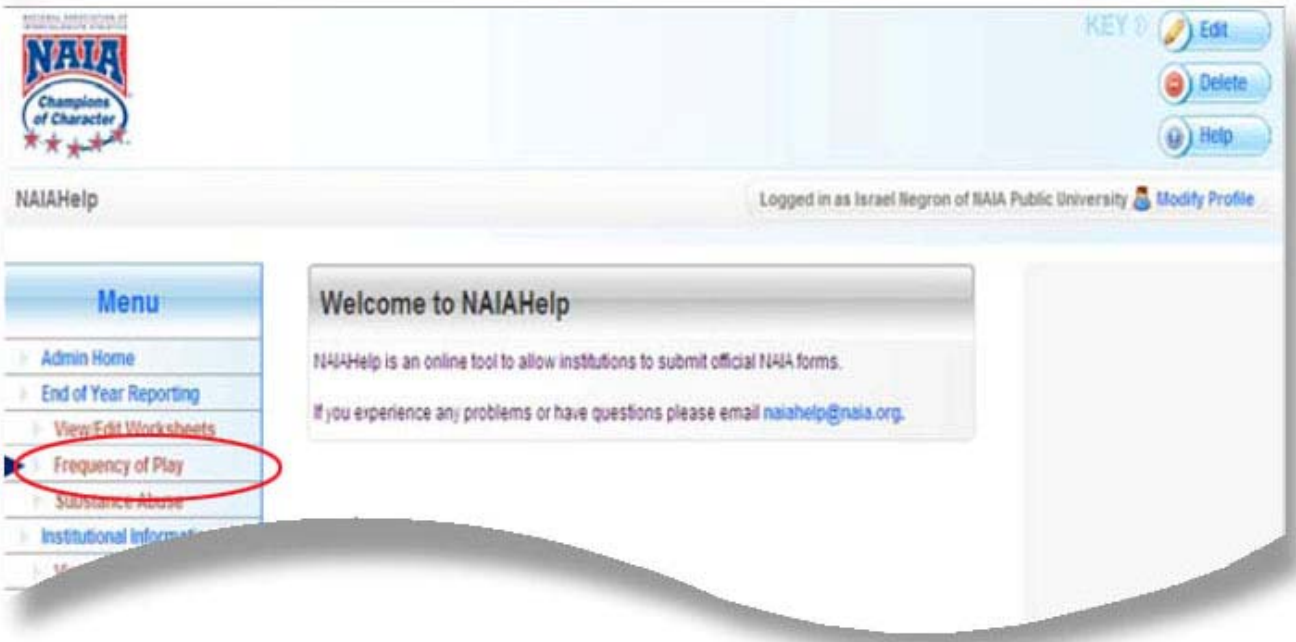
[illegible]

NAIA

Champions of Character

KEY Edit

Delete

Help

NAIAHelp

Logged in as Israel Negron of NAIA Public University Modify Profile

Menu

Admin Home

End of Year Reporting

View/Edit Worksheets

Frequency of Play

Substance Abuse

Institutional Informa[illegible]

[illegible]

Welcome to NAIAHelp

NAIAHelp is an online tool to allow institutions to submit official NAIA forms.

If you experience any problems or have questions please email naiahelp@naia.org.